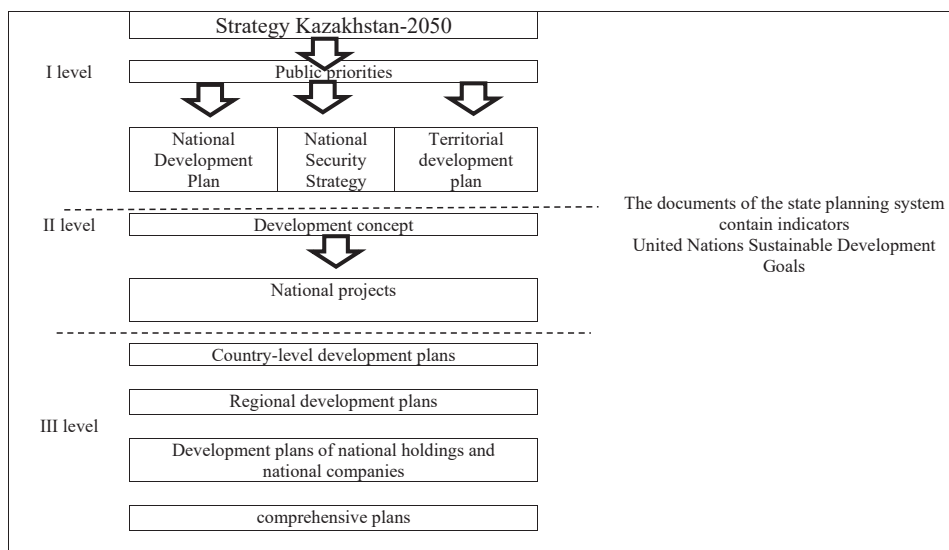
Strategy Kazakhstan-2050

I level

Public priorities

National Development Plan

National Security Strategy

Territorial development plan

The documents of the state planning system contain indicators United Nations Sustainable Development Goals

II level

Development concept

National projects

Country-level development plans

Regional development plans

III level

Development plans of national holdings and national companies

comprehensive plans